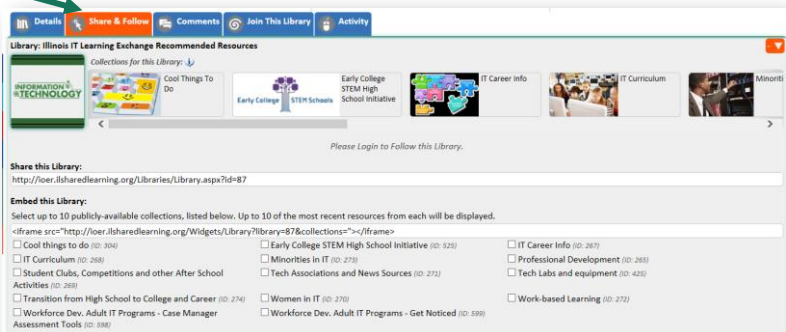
Details | Share & Follow | Comments | Join This Library | Activity

Library: Illinois IT Learning Exchange Recommended Resources

INFORMATION TECHNOLOGY

Collections for this Library:

Cool Things To Do

Early College STEM Schools

Early College STEM High School Initiative

IT Career Info

IT Curriculum

Minoriti

Please Login to Follow this Library.

Share this Library:

http://ioer.ilsharedlearning.org/Libraries/Library.aspx?id=87

Embed this Library:

Select up to 10 publicly-available collections, listed below. Up to 10 of the most recent resources from each will be displayed.

<iframe src="http://ioer.ilsharedlearning.org/Widgets/Library?library=87&collections="></iframe>

☐ Cool things to do (ID: 304)
☐ Early College STEM High School Initiative (ID: 525)
☐ IT Career Info (ID: 267)
☐ IT Curriculum (ID: 268)
☐ Minorities in IT (ID: 273)
☐ Professional Development (ID: 265)
☐ Student Clubs, Competitions and other After School Activities (ID: 269)
☐ Tech Associations and News Sources (ID: 271)
☐ Tech Labs and equipment (ID: 425)
☐ Transition from High School to College and Career (ID: 274)
☐ Women in IT (ID: 270)
☐ Work-based Learning (ID: 272)
☐ Workforce Dev. Adult IT Programs - Case Manager Assessment Tools (ID: 598)
☐ Workforce Dev. Adult IT Programs - Get Noticed (ID: 599)